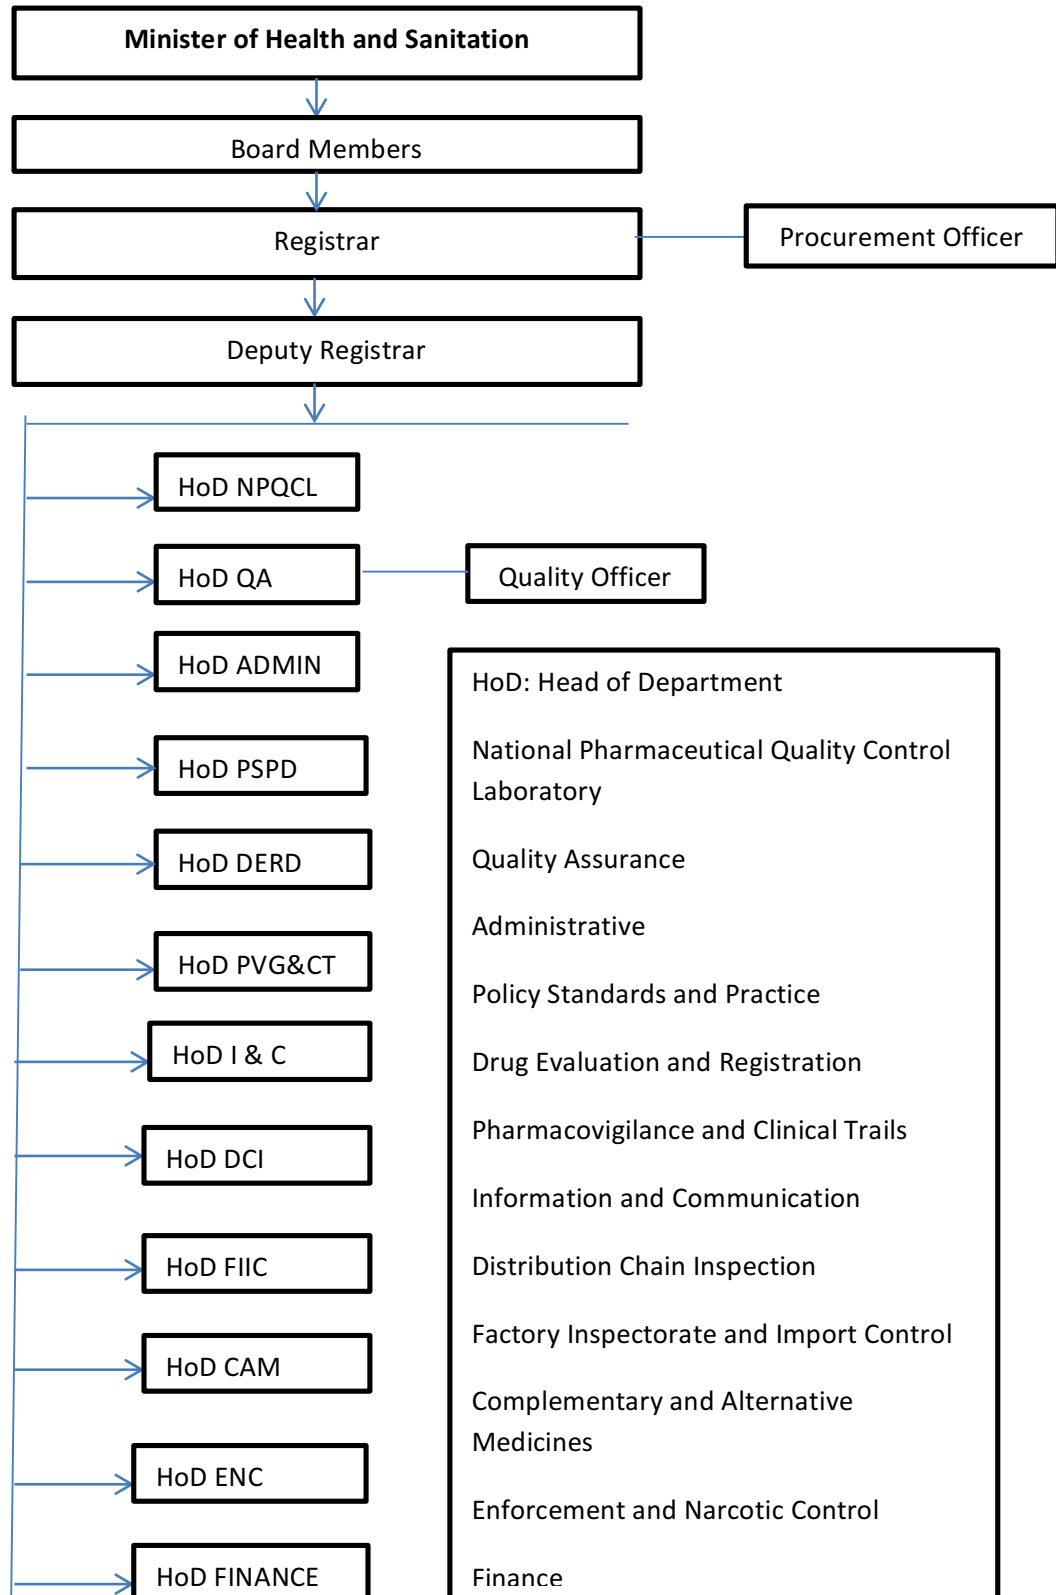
Minister of Health and Sanitation

Board Members

Registrar

Procurement Officer

Deputy Registrar

HoD NPQCL

HoD QA

Quality Officer

HoD ADMIN

HoD PSPD

HoD DERD

HoD PVG&CT

HoD I & C

HoD DCI

HoD FIIC

HoD CAM

HoD ENC

HoD FINANCE

HoD: Head of Department

National Pharmaceutical Quality Control Laboratory

Quality Assurance

Administrative

Policy Standards and Practice

Drug Evaluation and Registration

Pharmacovigilance and Clinical Trails

Information and Communication

Distribution Chain Inspection

Factory Inspectorate and Import Control

Complementary and Alternative Medicines

Enforcement and Narcotic Control

Finance